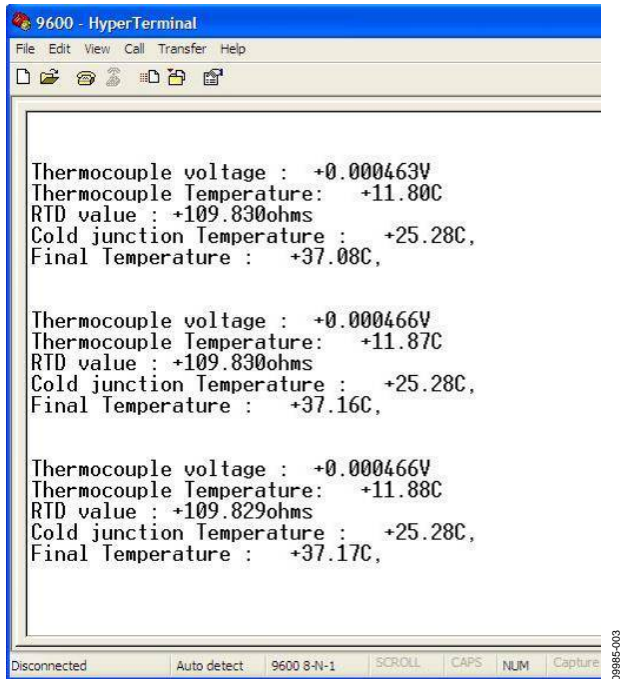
9600 - HyperTerminal
File Edit View Call Transfer Help

Thermocouple voltage : +0.000463V
Thermocouple Temperature: +11.80C
RTD value : +109.830ohms
Cold junction Temperature : +25.28C,
Final Temperature : +37.08C,

Thermocouple voltage : +0.000466V
Thermocouple Temperature: +11.87C
RTD value : +109.830ohms
Cold junction Temperature : +25.28C,
Final Temperature : +37.16C,

Thermocouple voltage : +0.000466V
Thermocouple Temperature: +11.88C
RTD value : +109.829ohms
Cold junction Temperature : +25.28C,
Final Temperature : +37.17C,

Disconnected | Auto detect | 9600 8-N-1 | SCROLL | CAPS | NUM | Capture

09985-003